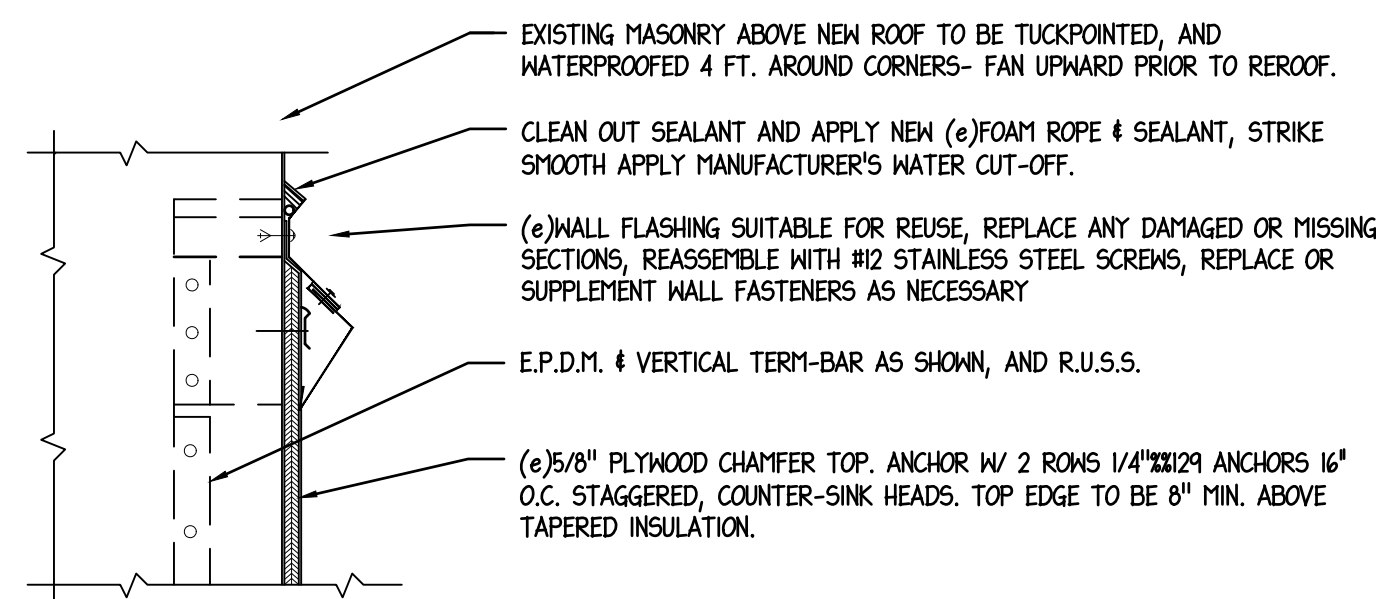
EXISTING MASONRY ABOVE NEW ROOF TO BE TUCKPOINTED, AND WATERPROOFED 4 FT. AROUND CORNERS- FAN UPWARD PRIOR TO REROOF.

CLEAN OUT SEALANT AND APPLY NEW (e)FOAM ROPE & SEALANT, STRIKE SMOOTH APPLY MANUFACTURER'S WATER CUT-OFF.

(e)WALL FLASHING SUITABLE FOR REUSE, REPLACE ANY DAMAGED OR MISSING SECTIONS, REASSEMBLE WITH #12 STAINLESS STEEL SCREWS, REPLACE OR SUPPLEMENT WALL FASTENERS AS NECESSARY

E.P.D.M. & VERTICAL TERM-BAR AS SHOWN, AND R.U.S.S.

(e)5/8" PLYWOOD CHAMFER TOP. ANCHOR W/ 2 ROWS 1/4"%%129 ANCHORS 16" O.C. STAGGERED, COUNTER-SINK HEADS. TOP EDGE TO BE 8" MIN. ABOVE TAPERED INSULATION.